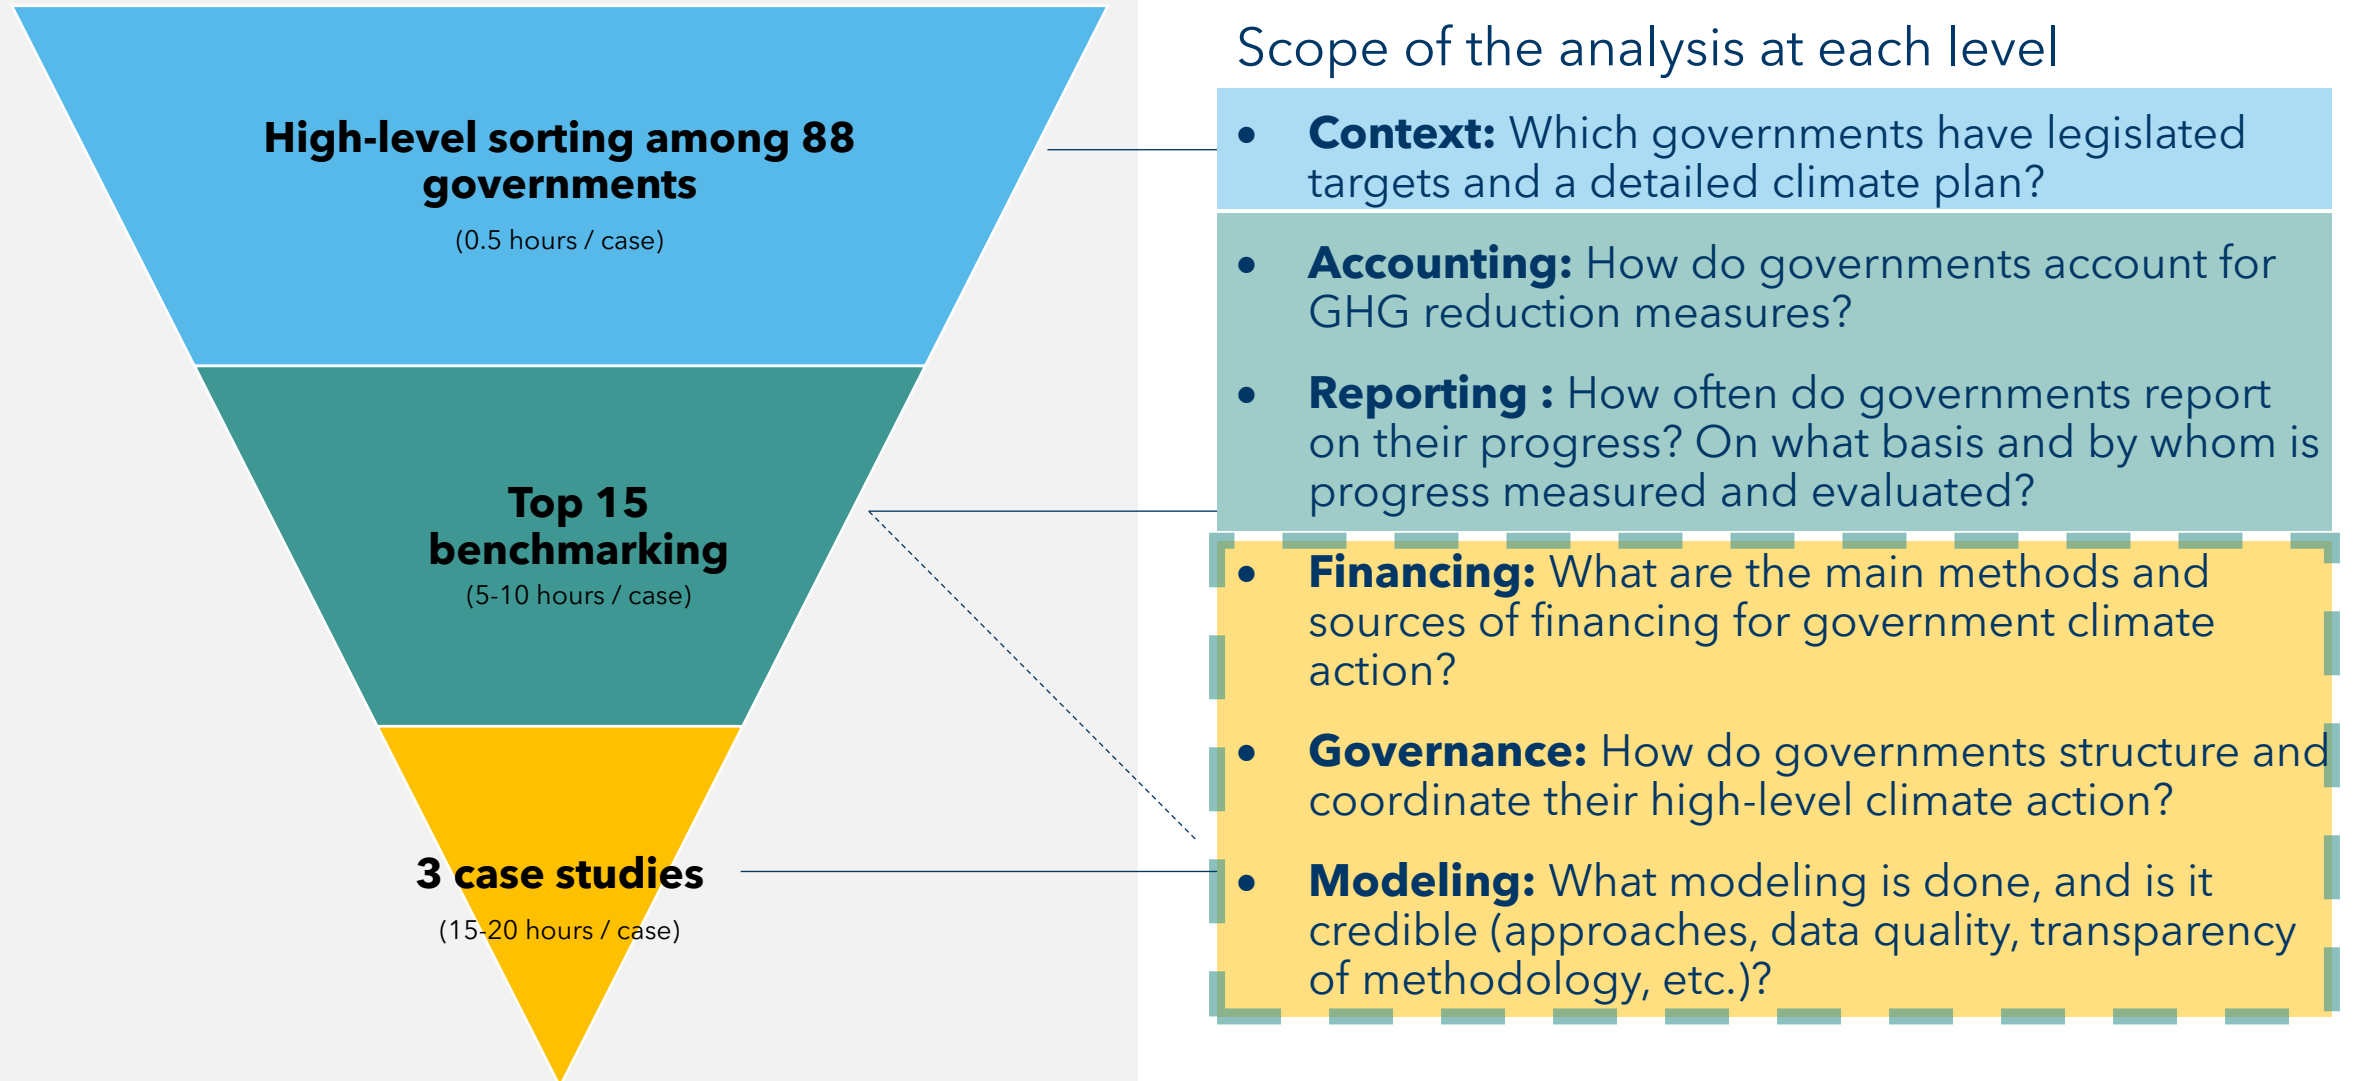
High-level sorting among 88 governments

(0.5 hours / case)

Top 15 benchmarking

(5-10 hours / case)

3 case studies

(15-20 hours / case)

Scope of the analysis at each level

- **Context:** Which governments have legislated targets and a detailed climate plan?

- **Accounting:** How do governments account for GHG reduction measures?

- **Reporting :** How often do governments report on their progress? On what basis and by whom is progress measured and evaluated?

- **Financing:** What are the main methods and sources of financing for government climate action?

- **Governance:** How do governments structure and coordinate their high-level climate action?

- **Modeling:** What modeling is done, and is it credible (approaches, data quality, transparency of methodology, etc.)?